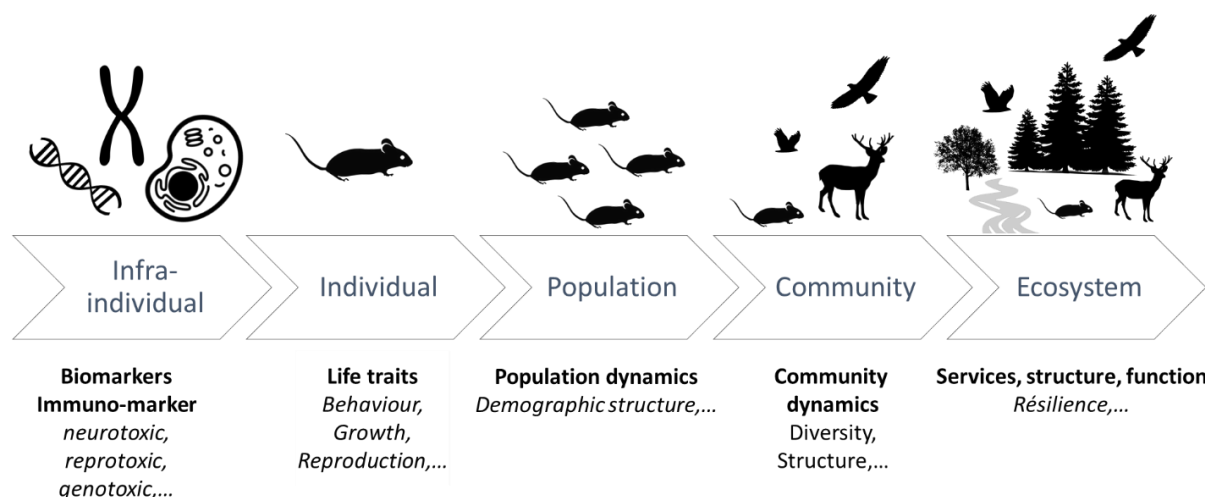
Infra-individual

Individual

Population

Community

Ecosystem

**Biomarkers**
**Immuno-marker**
*neurotoxic, reprotoxic, genotoxic,…*

**Life traits**
*Behaviour, Growth, Reproduction,…*

**Population dynamics**
*Demographic structure,…*

**Community dynamics**
Diversity, Structure,…

**Services, structure, function**
*Résilience,…*